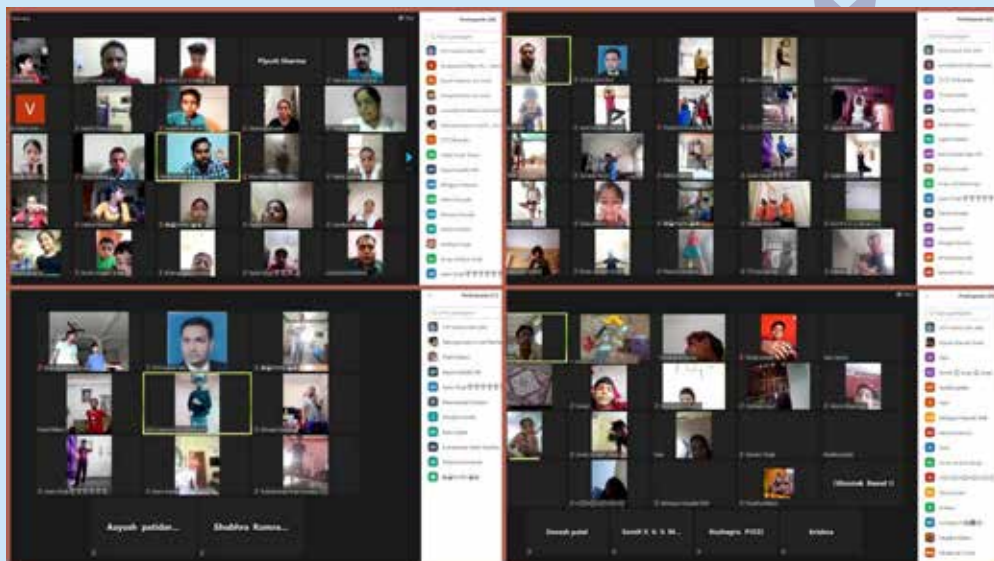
Piyush Sharma

V

Aayush patidar...

Shubhra Kumra...

Dinesh patel

Sumit K. K. S. M...

Rushagra PUCE

krishna

Dheeraj Bansal

Participants (42)

Participants (41)

Participants (37)

Participants (37)

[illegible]